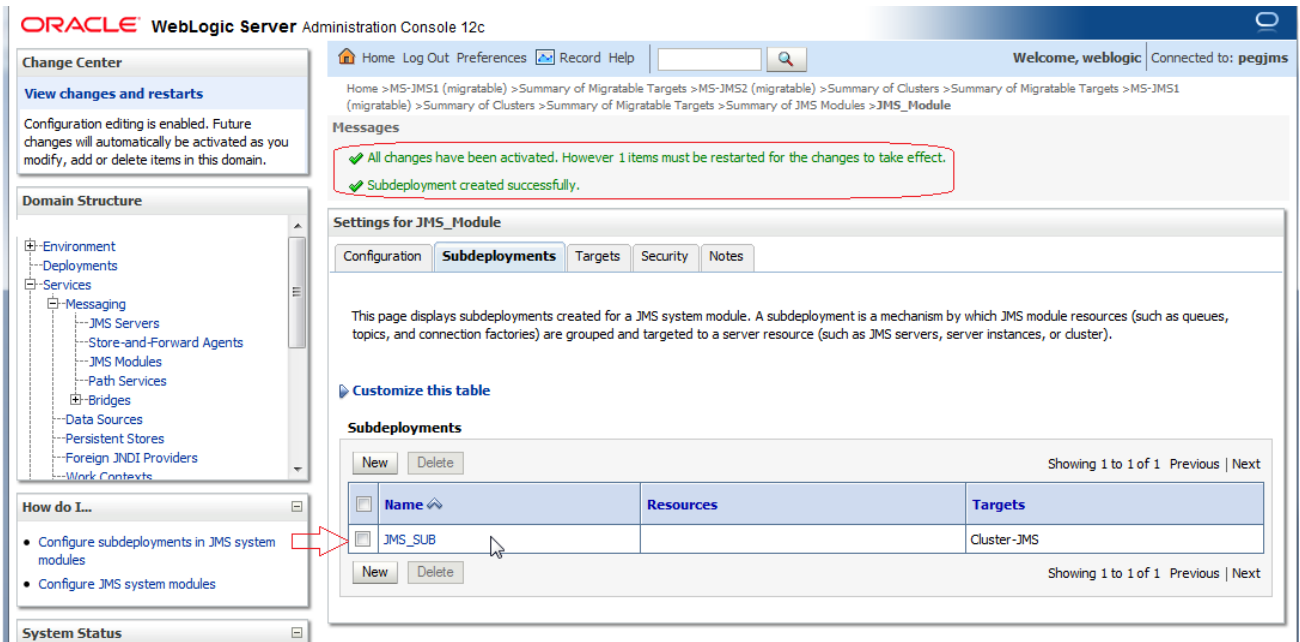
ORACLE WebLogic Server Administration Console 12c

Change Center

View changes and restarts

Configuration editing is enabled. Future changes will automatically be activated as you modify, add or delete items in this domain.

Domain Structure

Environment
Deployments
Services
Messaging
JMS Servers
Store-and-Forward Agents
JMS Modules
Path Services
Bridges
Data Sources
Persistent Stores
Foreign JNDI Providers
Work Contexts

How do I...

- Configure subdeployments in JMS system modules
- Configure JMS system modules

System Status

Home Log Out Preferences Record Help

Welcome, weblogic Connected to: pegjms

Home >MS-JMS1 (migratable) >Summary of Migratable Targets >MS-JMS2 (migratable) >Summary of Clusters >Summary of Migratable Targets >MS-JMS1 (migratable) >Summary of Clusters >Summary of Migratable Targets >Summary of JMS Modules >JMS_Module

Messages

All changes have been activated. However 1 items must be restarted for the changes to take effect.

Subdeployment created successfully.

Settings for JMS_Module

Configuration | Subdeployments | Targets | Security | Notes

This page displays subdeployments created for a JMS system module. A subdeployment is a mechanism by which JMS module resources (such as queues, topics, and connection factories) are grouped and targeted to a server resource (such as JMS servers, server instances, or cluster).

Customize this table

Subdeployments

New Delete

Showing 1 to 1 of 1 Previous | Next

| | Name | Resources | Targets |
|---|---|---|---|
| | JMS_SUB | | Cluster-JMS |

New Delete

Showing 1 to 1 of 1 Previous | Next